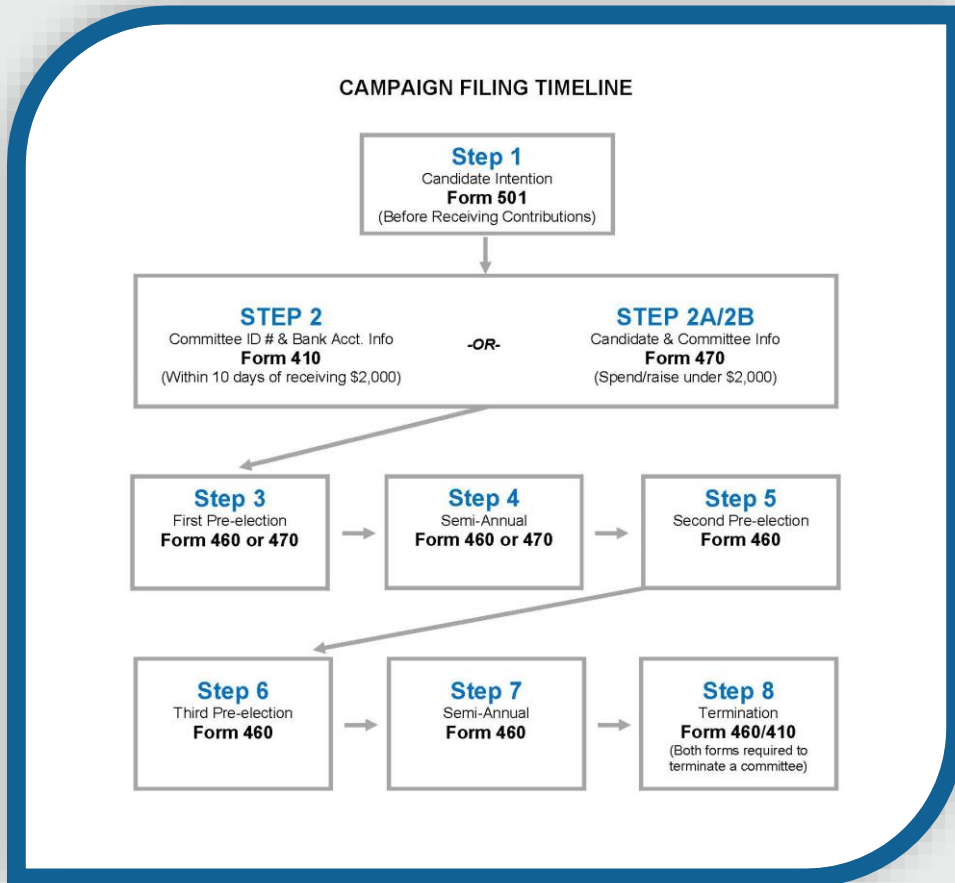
CAMPAIGN FILING TIMELINE

Step 1
Candidate Intention
Form 501
(Before Receiving Contributions)

STEP 2
Committee ID # & Bank Acct. Info
Form 410
(Within 10 days of receiving $2,000)

-OR-

STEP 2A/2B
Candidate & Committee Info
Form 470
(Spend/raise under $2,000)

Step 3
First Pre-election
Form 460 or 470

Step 4
Semi-Annual
Form 460 or 470

Step 5
Second Pre-election
Form 460

Step 6
Third Pre-election
Form 460

Step 7
Semi-Annual
Form 460

Step 8
Termination
Form 460/410
(Both forms required to terminate a committee)